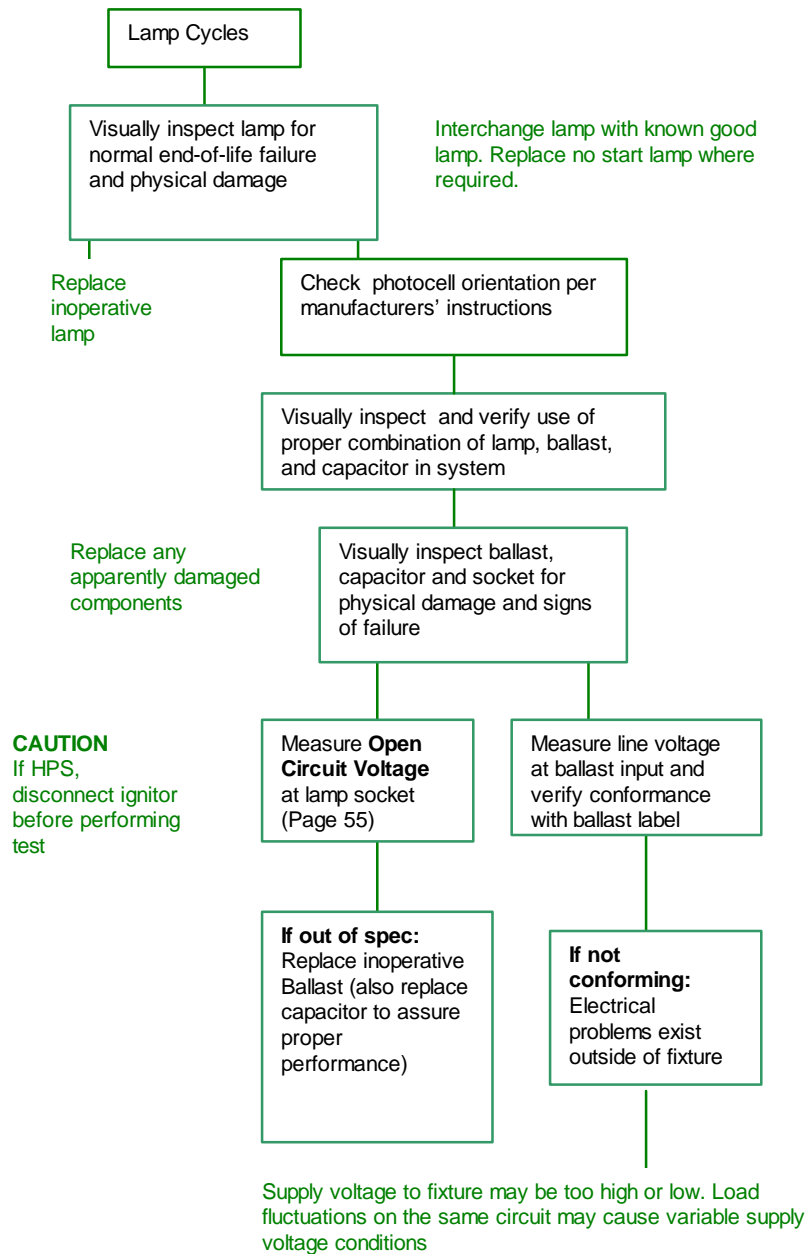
Lamp Cycles

Visually inspect lamp for normal end-of-life failure and physical damage

Interchange lamp with known good lamp. Replace no start lamp where required.

Replace inoperative lamp

Check photocell orientation per manufacturers' instructions

Visually inspect and verify use of proper combination of lamp, ballast, and capacitor in system

Replace any apparently damaged components

Visually inspect ballast, capacitor and socket for physical damage and signs of failure

**CAUTION**
If HPS, disconnect ignitor before performing test

Measure **Open Circuit Voltage** at lamp socket (Page 55)

Measure line voltage at ballast input and verify conformance with ballast label

**If out of spec:** Replace inoperative Ballast (also replace capacitor to assure proper performance)

**If not conforming:** Electrical problems exist outside of fixture

Supply voltage to fixture may be too high or low. Load fluctuations on the same circuit may cause variable supply voltage conditions